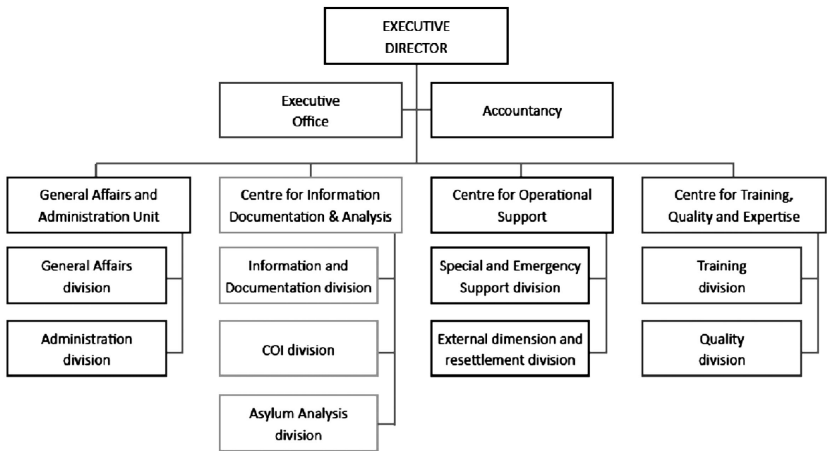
EXECUTIVE DIRECTOR

Executive Office

Accountancy

General Affairs and Administration Unit

General Affairs division

Administration division

Centre for Information Documentation & Analysis

Information and Documentation division

COI division

Asylum Analysis division

Centre for Operational Support

Special and Emergency Support division

External dimension and resettlement division

Centre for Training, Quality and Expertise

Training division

Quality division